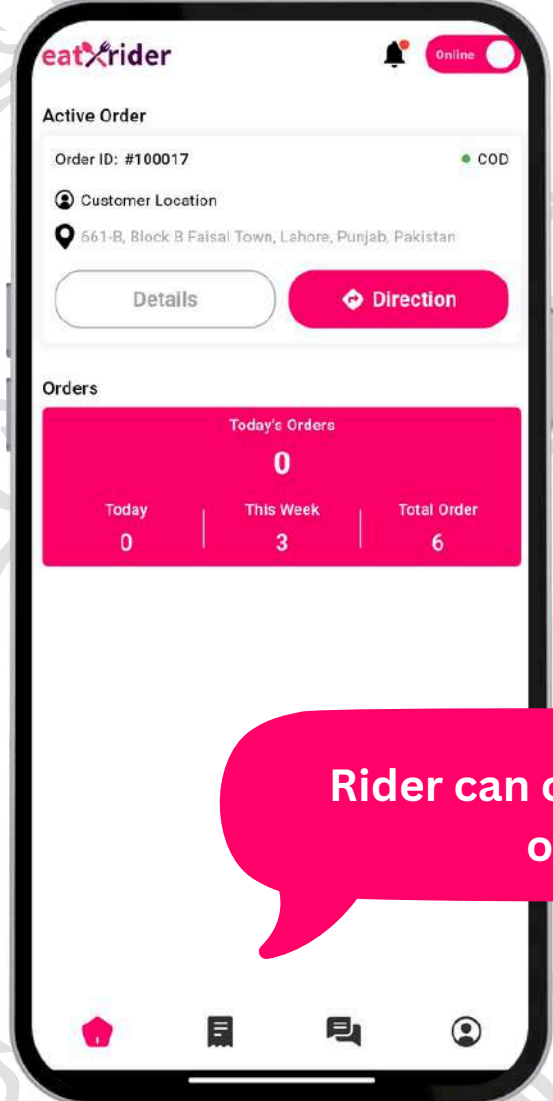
eatXrider

Online

Active Order

Order ID: #100017

COD

Customer Location

661-B, Block B Faisal Town, Lahore, Punjab, Pakistan

Details

Direction

Orders

Today's Orders

0

| Today | This Week | Total Order |
|---|---|---|
| 0 | 3 | 6 |

Rider can c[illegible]

o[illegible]